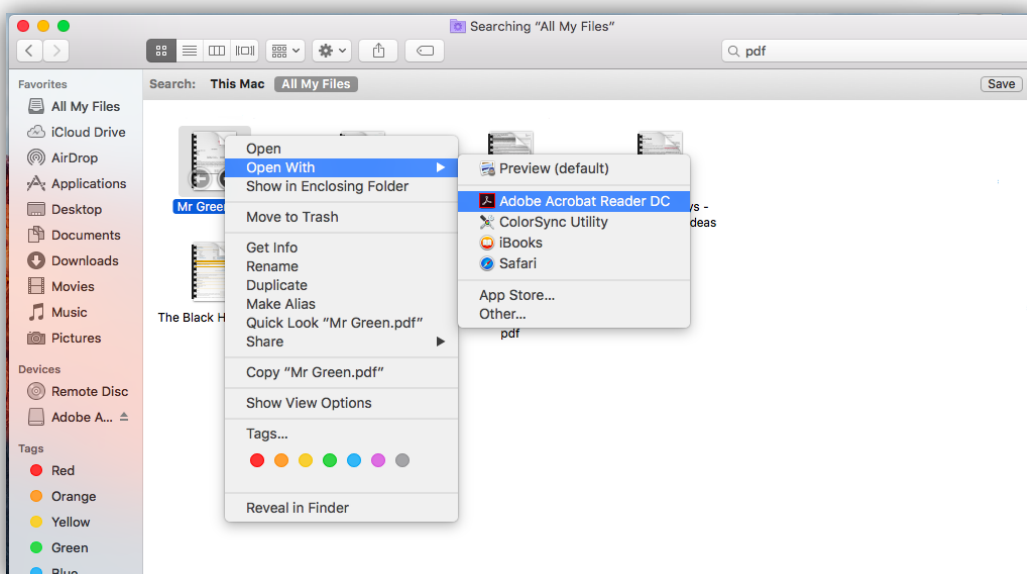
Searching "All My Files"

pdf

Search: This Mac All My Files

Save

Favorites
All My Files
iCloud Drive
AirDrop
Applications
Desktop
Documents
Downloads
Movies
Music
Pictures

Devices
Remote Disc
Adobe A...

Tags
Red
Orange
Yellow
Green
Blue

Mr Green

The Black H

ys -
deas

pdf

Open
Open With
Show in Enclosing Folder
Move to Trash
Get Info
Rename
Duplicate
Make Alias
Quick Look "Mr Green.pdf"
Share
Copy "Mr Green.pdf"
Show View Options
Tags...
Reveal in Finder

Preview (default)
Adobe Acrobat Reader DC
ColorSync Utility
iBooks
Safari
App Store...
Other...